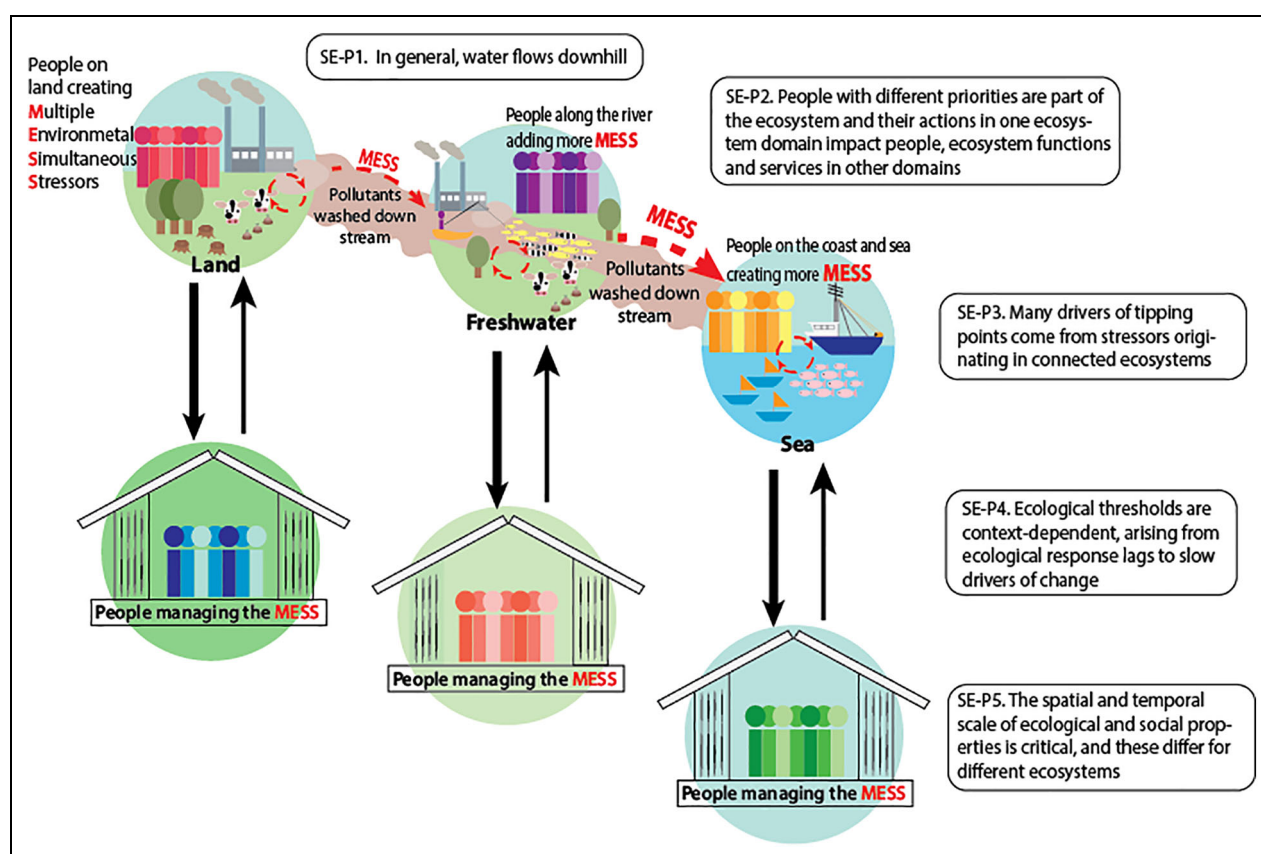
People on land creating Multiple Environmetal Simultaneous Stressors

SE-P1. In general, water flows downhill

MESS

Pollutants washed down stream

Land

People along the river adding more MESS

MESS

SE-P2. People with different priorities are part of the ecosystem and their actions in one ecosystem domain impact people, ecosystem functions and services in other domains

Pollutants washed down stream

Freshwater

People on the coast and sea creating more MESS

SE-P3. Many drivers of tipping points come from stressors originating in connected ecosystems

Sea

SE-P4. Ecological thresholds are context-dependent, arising from ecological response lags to slow drivers of change

People managing the MESS

People managing the MESS

People managing the MESS

SE-P5. The spatial and temporal scale of ecological and social properties is critical, and these differ for different ecosystems